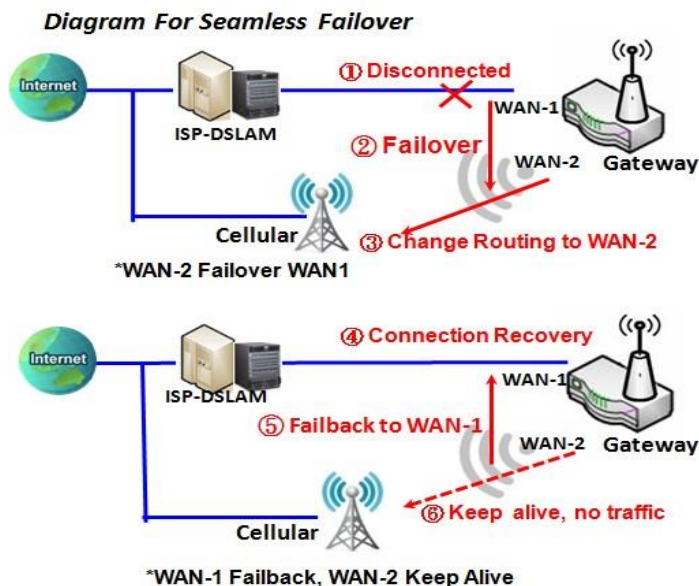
Diagram For Seamless Failover

Internet

ISP-DSLAM

① Disconnected

WAN-1

② Failover

WAN-2

Gateway

Cellular

③ Change Routing to WAN-2

*WAN-2 Failover WAN1

Internet

ISP-DSLAM

④ Connection Recovery

WAN-1

⑤ Failback to WAN-1

WAN-2

Gateway

Cellular

⑥ Keep alive, no traffic

*WAN-1 Failback, WAN-2 Keep Alive